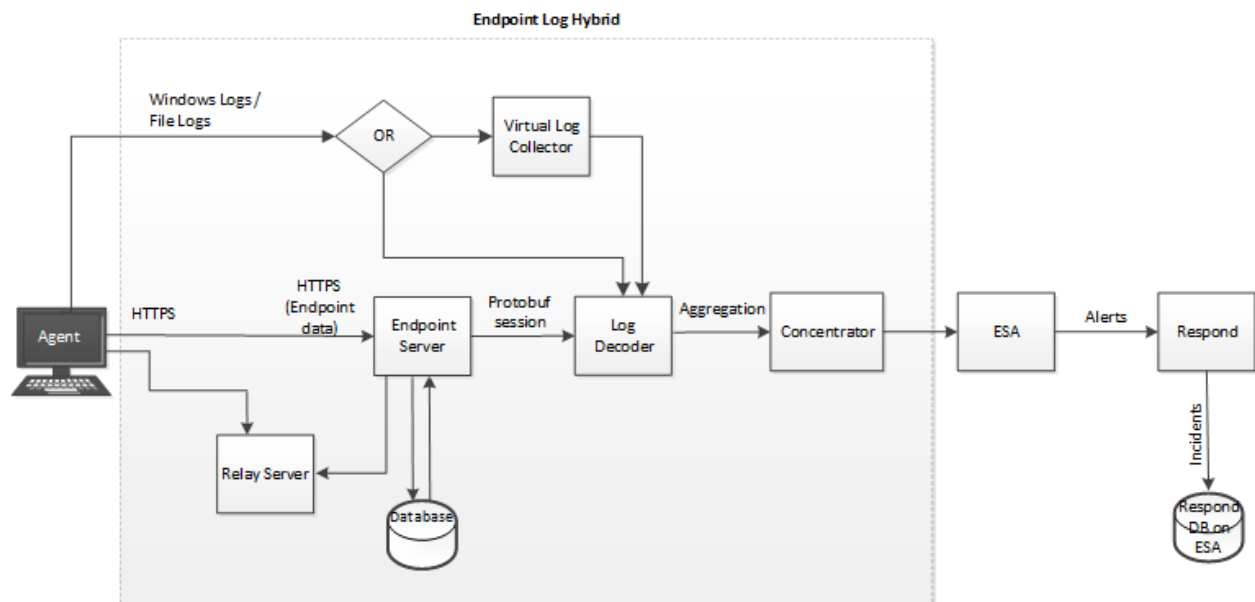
Endpoint Log Hybrid

Windows Logs / File Logs

OR

Virtual Log Collector

HTTPS

HTTPS (Endpoint data)

Agent

Endpoint Server

Protobuf session

Log Decoder

Aggregation

Concentrator

ESA

Alerts

Respond

Relay Server

Database

Incidents

Respond DB on ESA